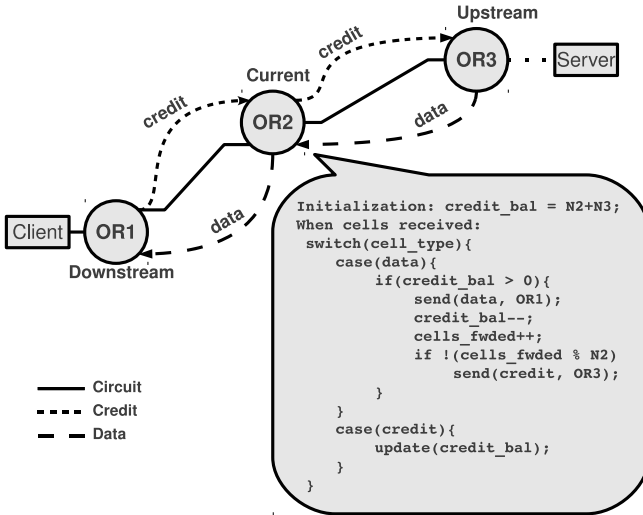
Upstream
credit
OR3
Server
Current
credit
OR2
data
Client
OR1
data
Downstream

Initialization: credit_bal = N2+N3;
When cells received:
switch(cell_type){
case(data){
if(credit_bal > 0){
send(data, OR1);
credit_bal--;
cells_fwded++;
if !(cells_fwded % N2)
send(credit, OR3);
}
}
case(credit){
update(credit_bal);
}
}

Circuit
Credit
Data